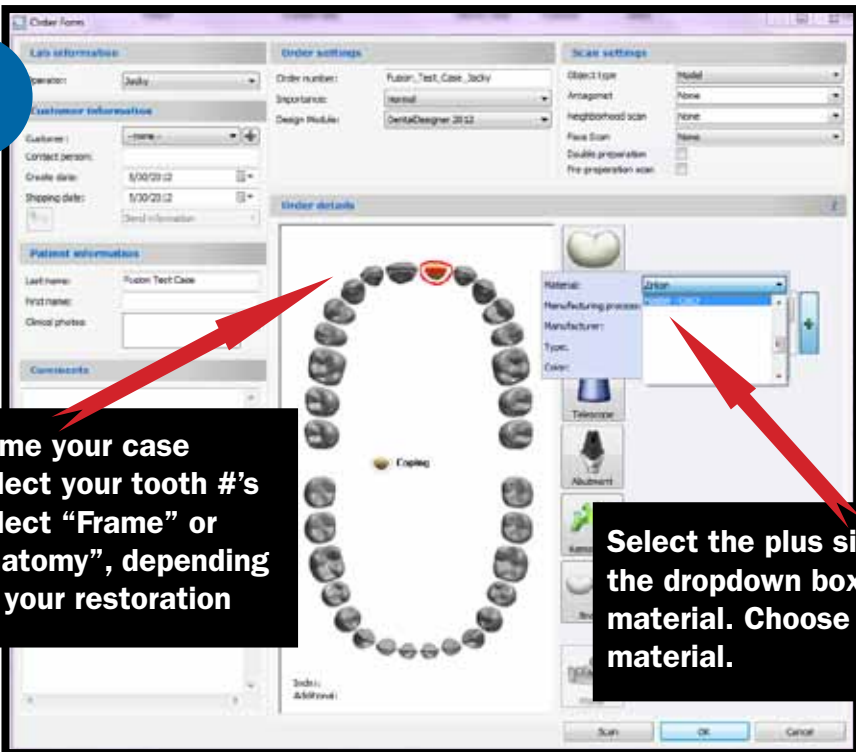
Order Form

Lab information

Operator: Jacky

Customer information

Customer: --none--

Contact person:

Create date: 5/30/2012

Shipping date: 5/30/2012

Send information

Patient information

Last name: Fusion Test Case

First name:

Clinical photos:

Comments

Order settings

Order number: Fusion_Test_Case_Jacky

Importance: Normal

Design Module: DentalDesigner 2012

Scan settings

Object type: Model

Antagonist: None

Neighborhood scan: None

Face Scan: None

Double preparation

Pre-preparation scan

Order details

Material: Zirkon

Manufacturing process: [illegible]

Manufacturer:

Type:

Color:

Telescope

Coping

Abutment

Index:

Additional:

Scan

OK

Cancel

me your case
lect your tooth #'s
lect "Frame" or
atomy", depending
your restoration

Select the plus si
the dropdown box
material. Choose
material.